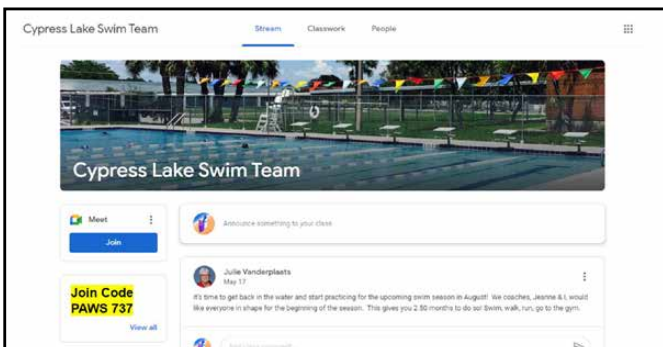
Cypress Lake Swim Team

Stream Classwork People

Cypress Lake Swim Team

Meet

Join

Join Code PAWS 737

View all

Announce something to your class

Julie Vanderplaats
May 17

It's time to get back in the water and start practicing for the upcoming swim season in August! We coaches, Jeanne & I, would like everyone in shape for the beginning of the season. This gives you 2.50 months to do so! Swim, walk, run, go to the gym.

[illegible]